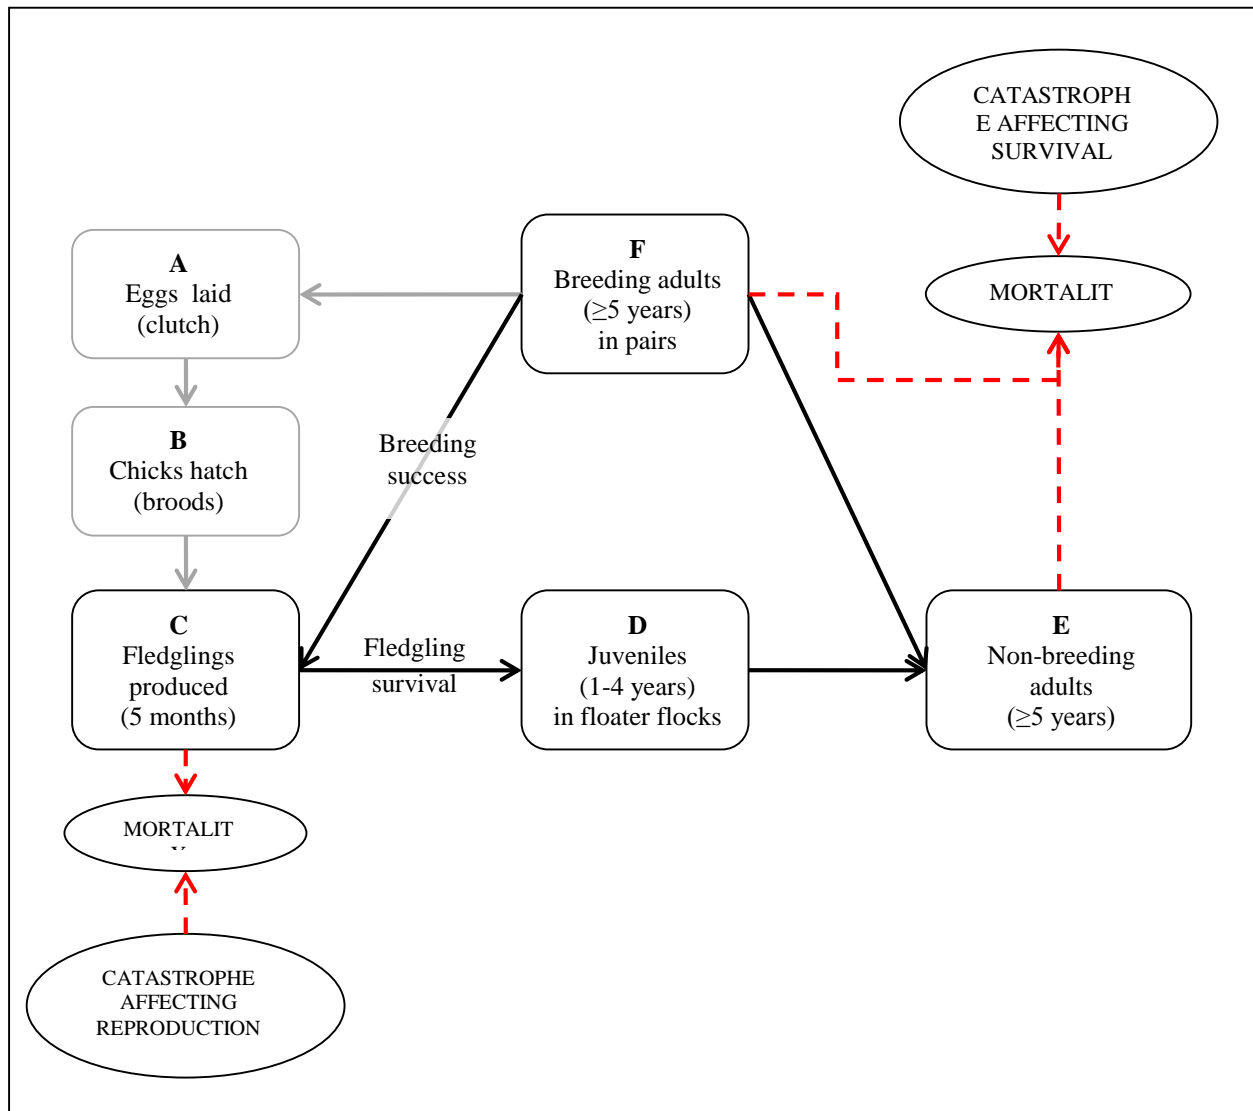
CATASTROPH E AFFECTING SURVIVAL

MORTALIT

F
Breeding adults
(≥5 years)
in pairs

A
Eggs laid
(clutch)

B
Chicks hatch
(broods)

Breeding success

C
Fledglings produced
(5 months)

Fledgling survival

D
Juveniles
(1-4 years)
in floater flocks

E
Non-breeding adults
(≥5 years)

MORTALIT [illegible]

CATASTROPHE AFFECTING REPRODUCTION